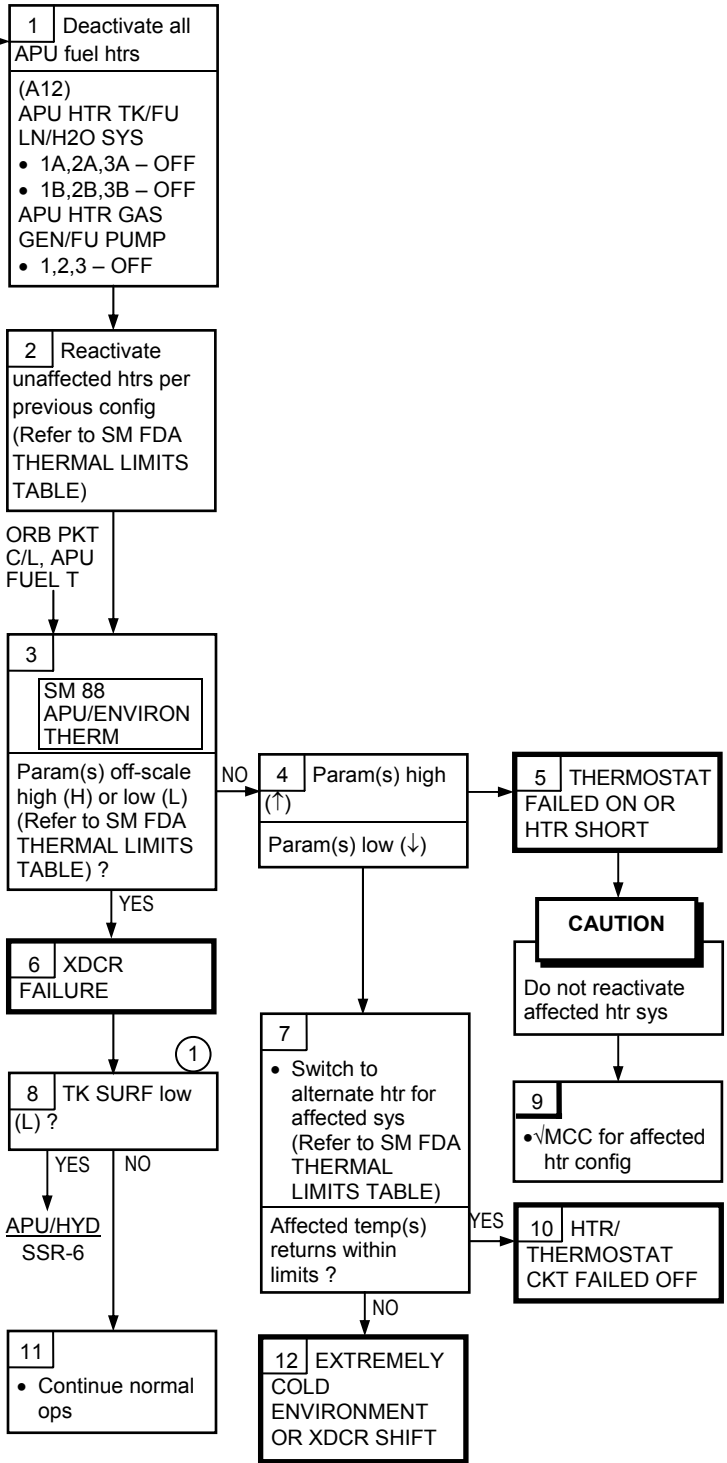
1 Deactivate all APU fuel htrs

(A12)
APU HTR TK/FU LN/H2O SYS
• 1A,2A,3A – OFF
• 1B,2B,3B – OFF
APU HTR GAS GEN/FU PUMP
• 1,2,3 – OFF

2 Reactivate unaffected htrs per previous config (Refer to SM FDA THERMAL LIMITS TABLE)

ORB PKT C/L, APU FUEL T

3

SM 88 APU/ENVIRON THERM

Param(s) off-scale high (H) or low (L) (Refer to SM FDA THERMAL LIMITS TABLE) ?

NO

4 Param(s) high (↑)

Param(s) low (↓)

5 THERMOSTAT FAILED ON OR HTR SHORT

CAUTION

Do not reactivate affected htr sys

9

• √MCC for affected htr config

YES

6 XDCR FAILURE

1

8 TK SURF low (L) ?

YES NO

APU/HYD SSR-6

11

• Continue normal ops

7

• Switch to alternate htr for affected sys (Refer to SM FDA THERMAL LIMITS TABLE)

Affected temp(s) returns within limits ?

YES

10 HTR/ THERMOSTAT CKT FAILED OFF

NO

12 EXTREMELY COLD ENVIRONMENT OR XDCR SHIFT